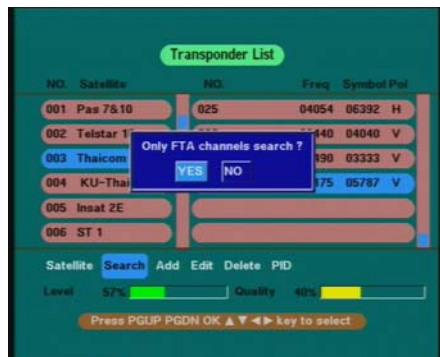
Transponder List

| NO. | Satellite | NO. | Freq | Symbol | Pol |
|---|---|---|---|---|---|
| 001 | Pas 7&10 | 025 | 04054 | 06392 | H |
| 002 | Telstar 1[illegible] | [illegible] | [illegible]440 | 04040 | V |
| 003 | Thaicom | | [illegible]490 | 03333 | V |
| 004 | KU-Thai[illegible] | | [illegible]175 | 05787 | V |
| 005 | Insat 2E | | | | |
| 006 | ST 1 | | | | |

Only FTA channels search ?

YES NO

Satellite Search Add Edit Delete PID

Level 57% Quality 40%

Press PGUP PGDN OK ▲▼◄► key to select